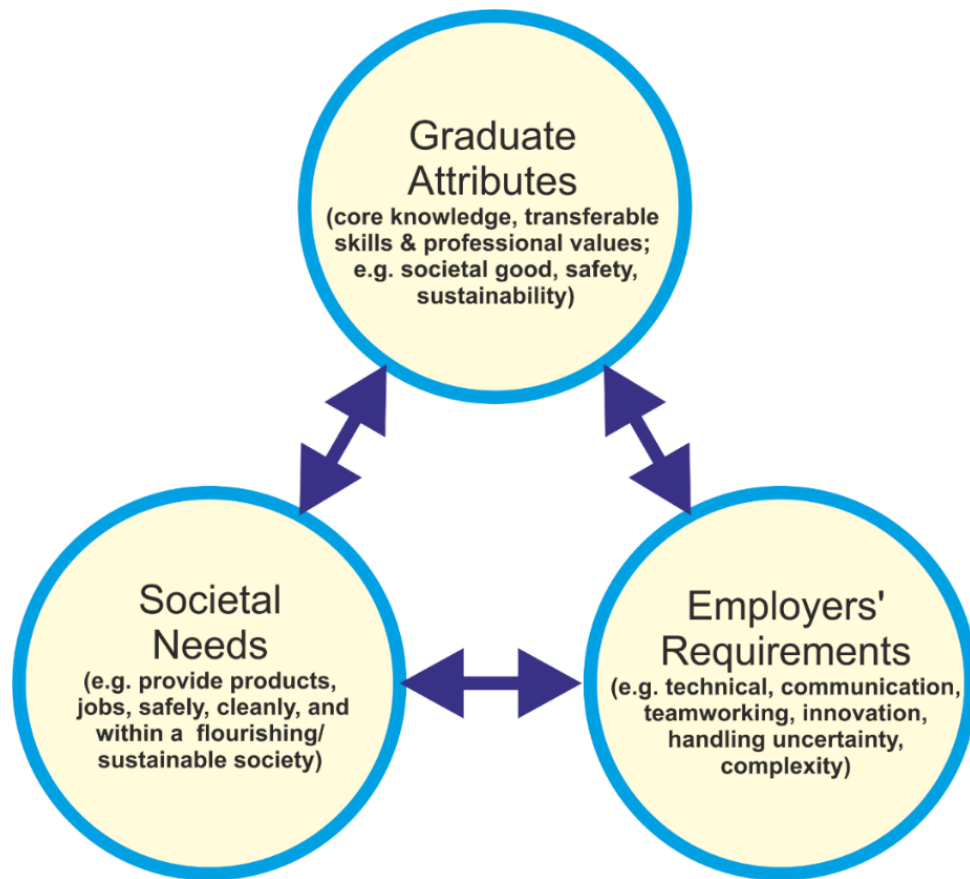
Graduate Attributes
(core knowledge, transferable skills & professional values; e.g. societal good, safety, sustainability)

Societal Needs
(e.g. provide products, jobs, safely, cleanly, and within a flourishing/ sustainable society)

Employers' Requirements
(e.g. technical, communication, teamworking, innovation, handling uncertainty, complexity)